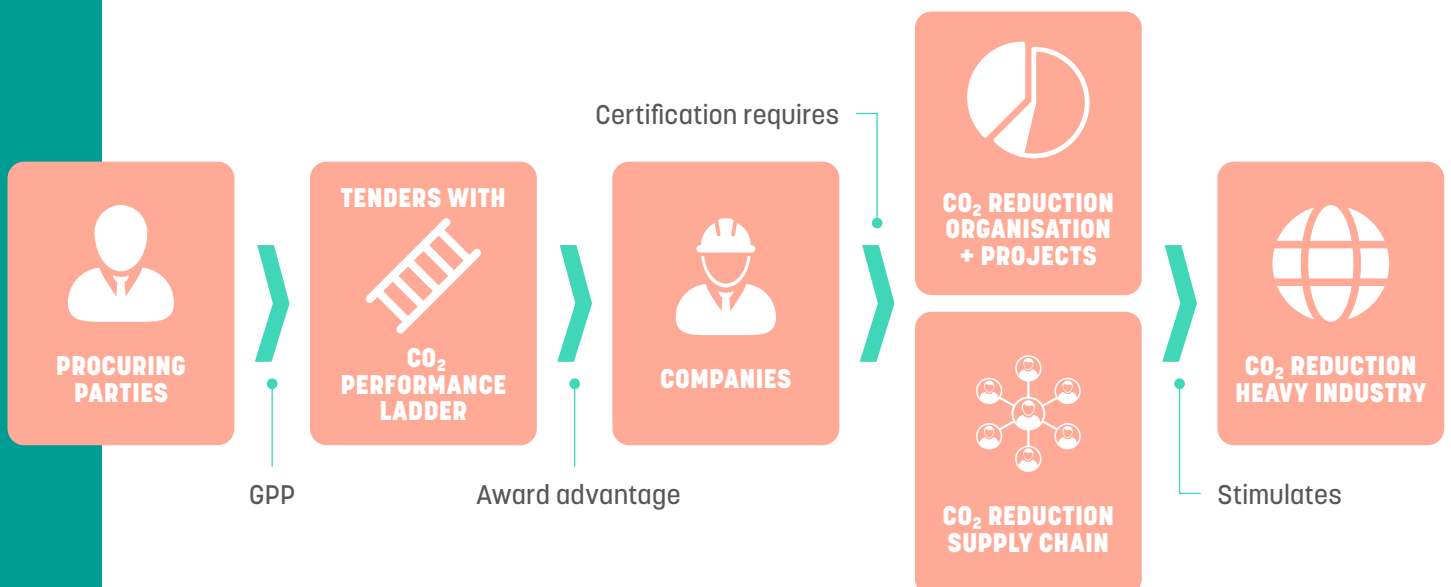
PROCURING PARTIES

GPP

TENDERS WITH

$CO_2$ PERFORMANCE LADDER

Award advantage

COMPANIES

Certification requires

$CO_2$ REDUCTION ORGANISATION + PROJECTS

$CO_2$ REDUCTION SUPPLY CHAIN

Stimulates

$CO_2$ REDUCTION HEAVY INDUSTRY